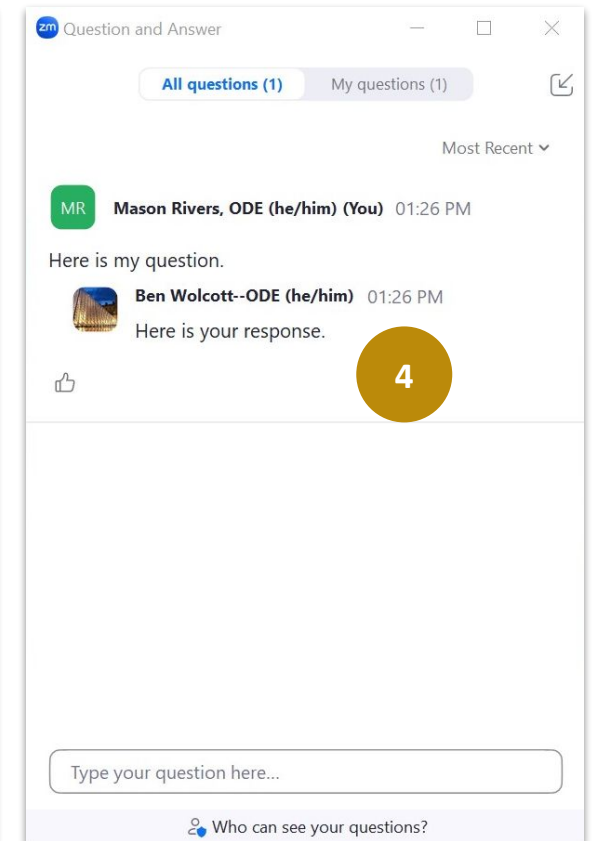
zm Question and Answer

All questions (1)   My questions (1)

Most Recent

MR Mason Rivers, ODE (he/him) (You) 01:26 PM

Here is my question.

Ben Wolcott--ODE (he/him) 01:26 PM

Here is your response.

4

Type your question here...

Who can see your questions?